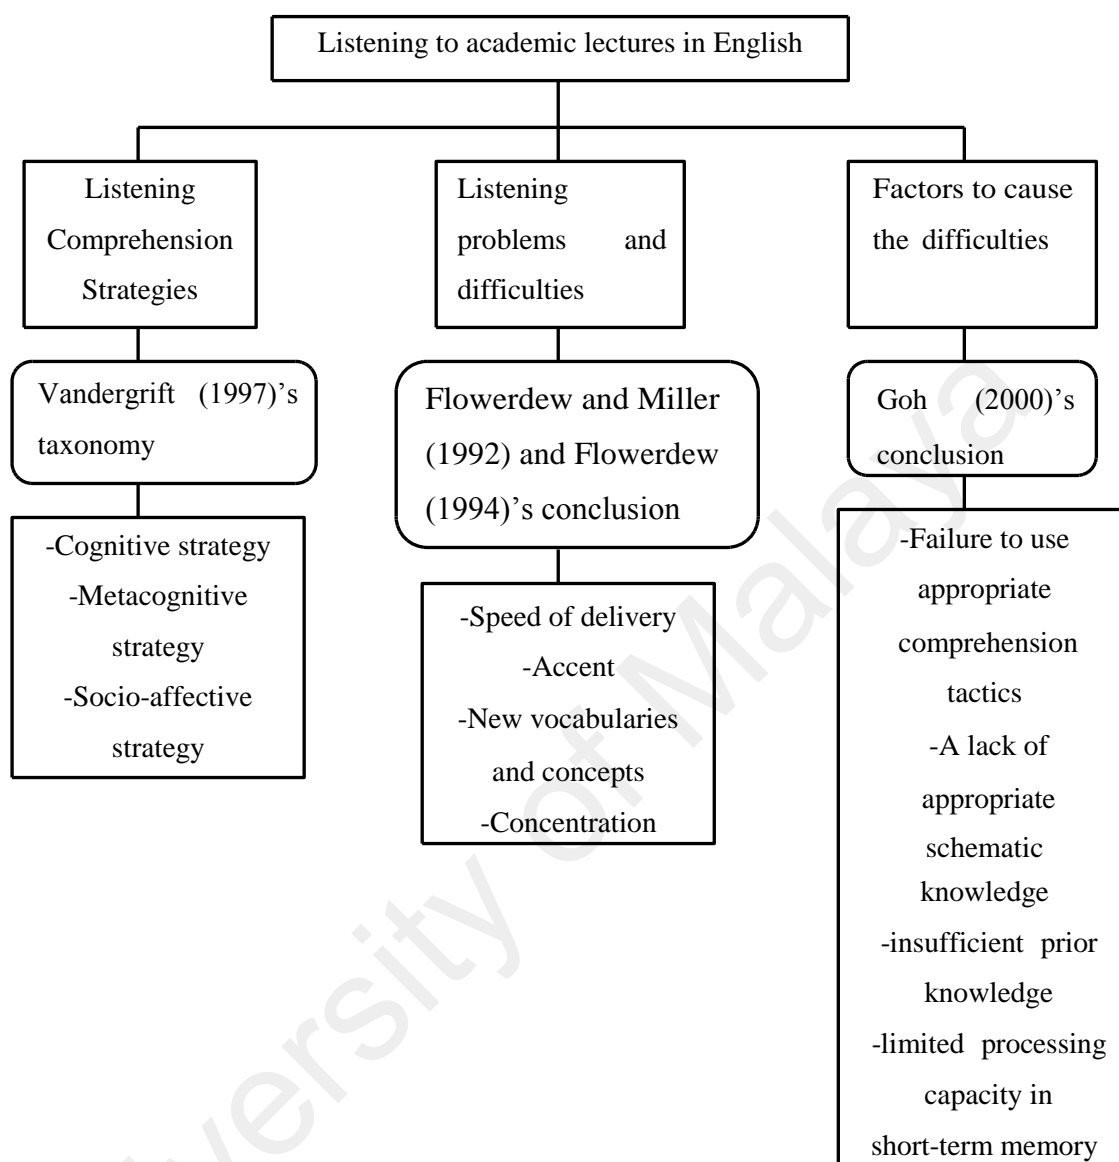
Listening to academic lectures in English

Listening Comprehension Strategies

Vandergrift (1997)'s taxonomy

-Cognitive strategy
-Metacognitive strategy
-Socio-affective strategy

Listening problems and difficulties

Flowerdew and Miller (1992) and Flowerdew (1994)'s conclusion

-Speed of delivery
-Accent
-New vocabularies and concepts
-Concentration

Factors to cause the difficulties

Goh (2000)'s conclusion

-Failure to use appropriate comprehension tactics
-A lack of appropriate schematic knowledge
-insufficient prior knowledge
-limited processing capacity in short-term memory

University of Malaya